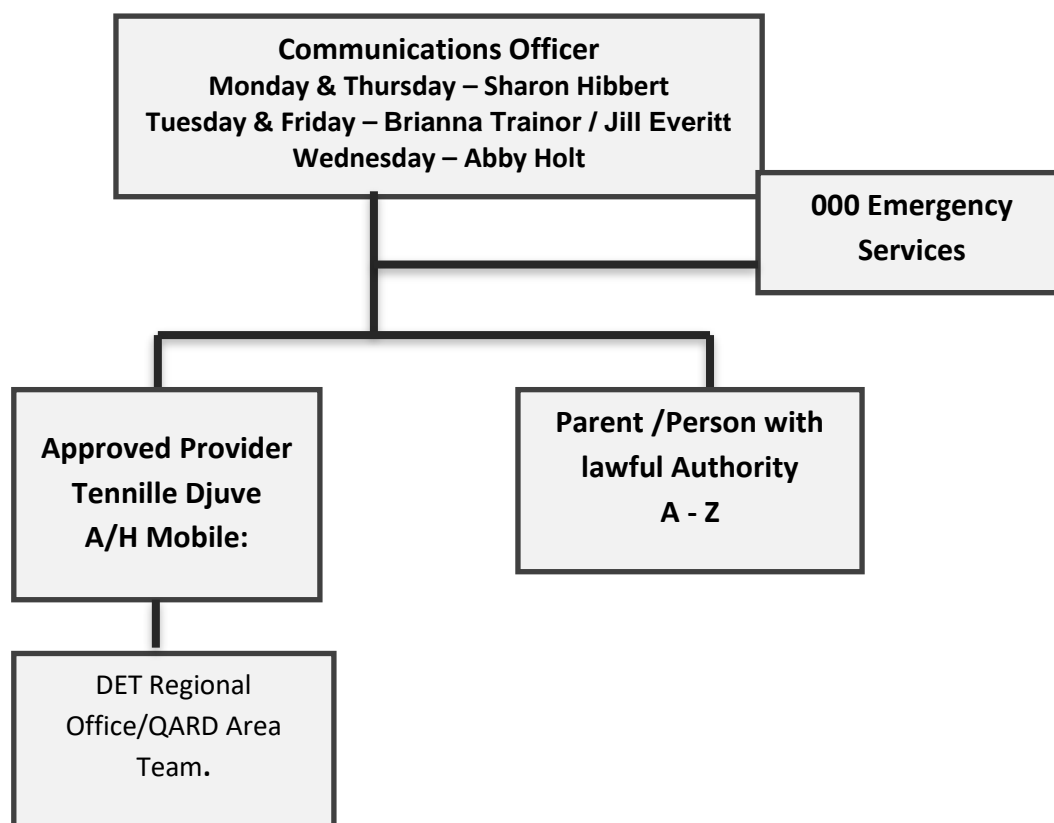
Communications Officer
Monday & Thursday – Sharon Hibbert
Tuesday & Friday – Brianna Trainor / Jill Everitt
Wednesday – Abby Holt

000 Emergency Services

Approved Provider
Tennille Djuve
A/H Mobile:

Parent /Person with lawful Authority
A - Z

DET Regional Office/QARD Area Team.